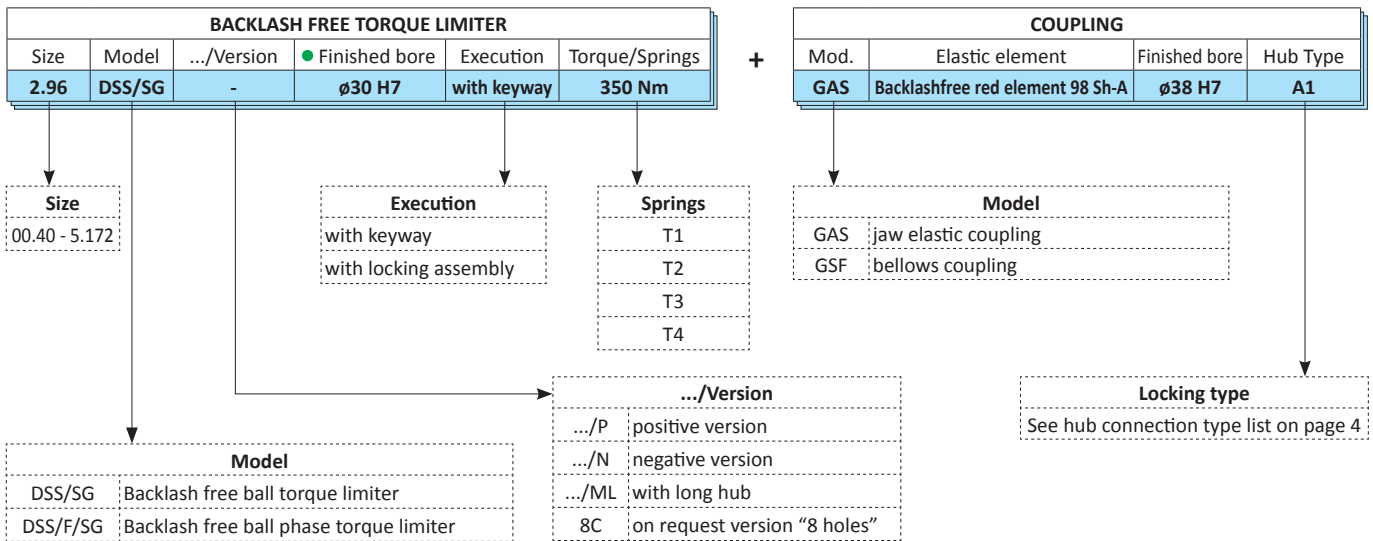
| BACKLASH FREE TORQUE LIMITER | | | | | |
|---|---|---|---|---|---|
| Size | Model | .../Version | Finished bore | Execution | Torque/Springs |
| 2.96 | DSS/SG | - | ø30 H7 | with keyway | 350 Nm |

+

| COUPLING | | | |
|---|---|---|---|
| Mod. | Elastic element | Finished bore | Hub Type |
| GAS | Backlashfree red element 98 Sh-A | ø38 H7 | A1 |

| Size |
|---|
| 00.40 - 5.172 |

| Execution |
|---|
| with keyway |
| with locking assembly |

| Springs |
|---|
| T1 |
| T2 |
| T3 |
| T4 |

| Model | |
|---|---|
| GAS | jaw elastic coupling |
| GSF | bellows coupling |

| .../Version | |
|---|---|
| .../P | positive version |
| .../N | negative version |
| .../ML | with long hub |
| 8C | on request version “8 holes” |

| Locking type |
|---|
| See hub connection type list on page 4 |

| Model | |
|---|---|
| DSS/SG | Backlash free ball torque limiter |
| DSS/F/SG | Backlash free ball phase torque limiter |